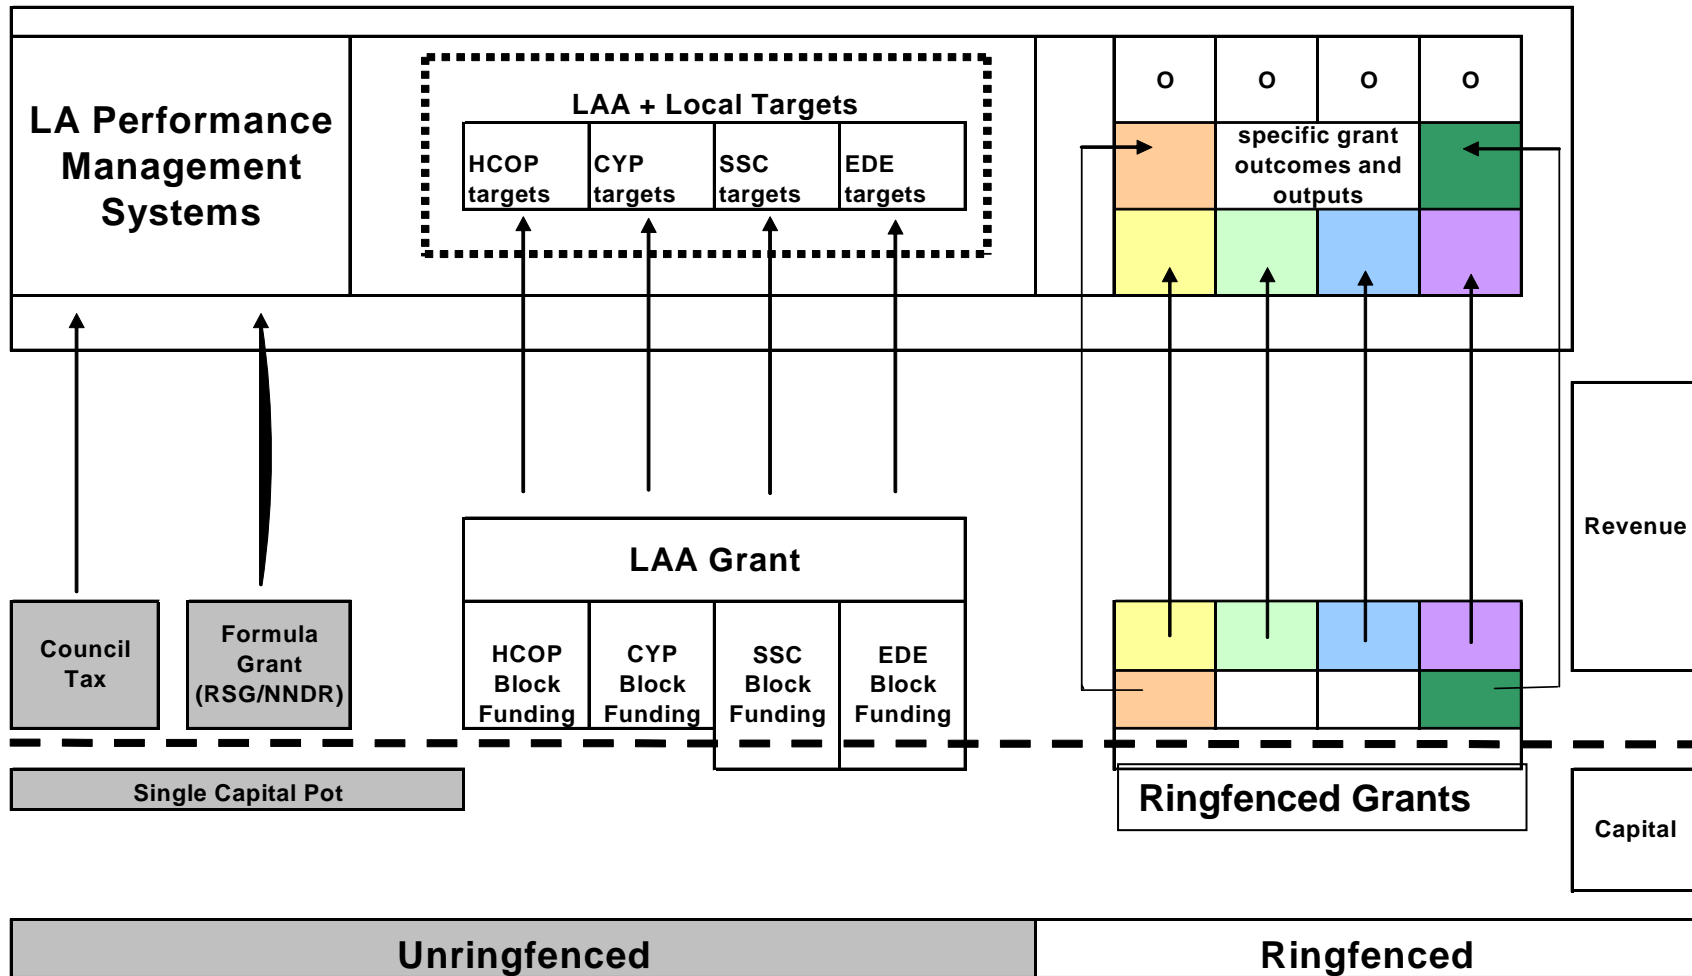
LA Performance Management Systems

LAA + Local Targets

| HCOP targets | CYP targets | SSC targets | EDE targets |
|---|---|---|---|

O O O O

specific grant outcomes and outputs

LAA Grant

| HCOP Block Funding | CYP Block Funding | SSC Block Funding | EDE Block Funding |
|---|---|---|---|

Council Tax

Formula Grant (RSG/NNDR)

Revenue

Single Capital Pot

Ringfenced Grants

Capital

Unringfenced

Ringfenced